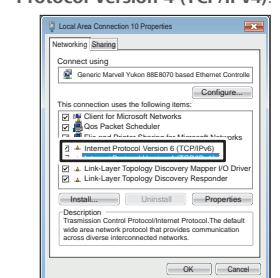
Protocol Version 4 (TCP/IPv4).

Local Area Connection 10 Properties

Networking | Sharing

Connect using

Generic Marvell Yukon 88E8070 based Ethernet Controlle

Configure...

This connection uses the following items:

Client for Microsoft Networks

Qos Packet Scheduler

File and Printer Sharing for Microsoft Networks

Internet Protocol Version 6 (TCP/IPv6)

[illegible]

Link-Layer Topology Discovery Mapper I/O Driver

Link-Layer Topology Discovery Responder

Install... | Uninstall | Properties

Description

Trasmission Control Protocol/Internet Protocol.The default wide area network protocol that provides communication across diverse interconnected networks.

OK | Cancel